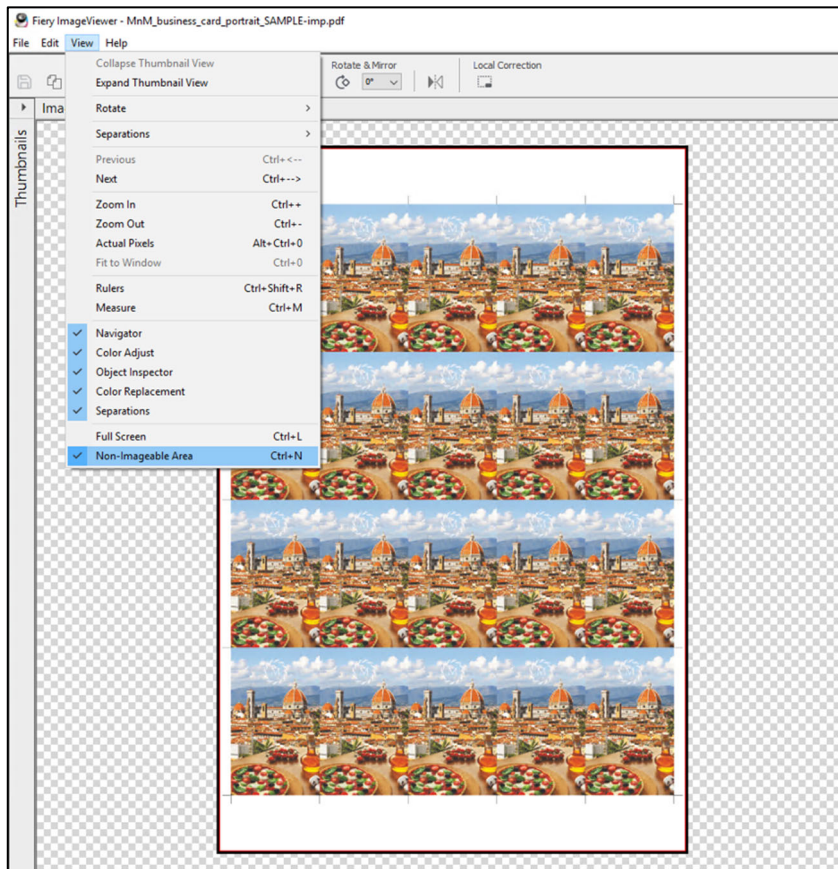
Fiery ImageViewer - MnM_business_card_portrait_SAMPLE-imp.pdf

File Edit View Help

Rotate & Mirror
0°
Local Correction

Ima

Thumbnails

Collapse Thumbnail View
Expand Thumbnail View
Rotate >
Separations >
Previous Ctrl+<--
Next Ctrl+-->
Zoom In Ctrl++
Zoom Out Ctrl+-
Actual Pixels Alt+Ctrl+0
Fit to Window Ctrl+0
Rulers Ctrl+Shift+R
Measure Ctrl+M
Navigator
Color Adjust
Object Inspector
Color Replacement
Separations
Full Screen Ctrl+L
Non-Imageable Area Ctrl+N